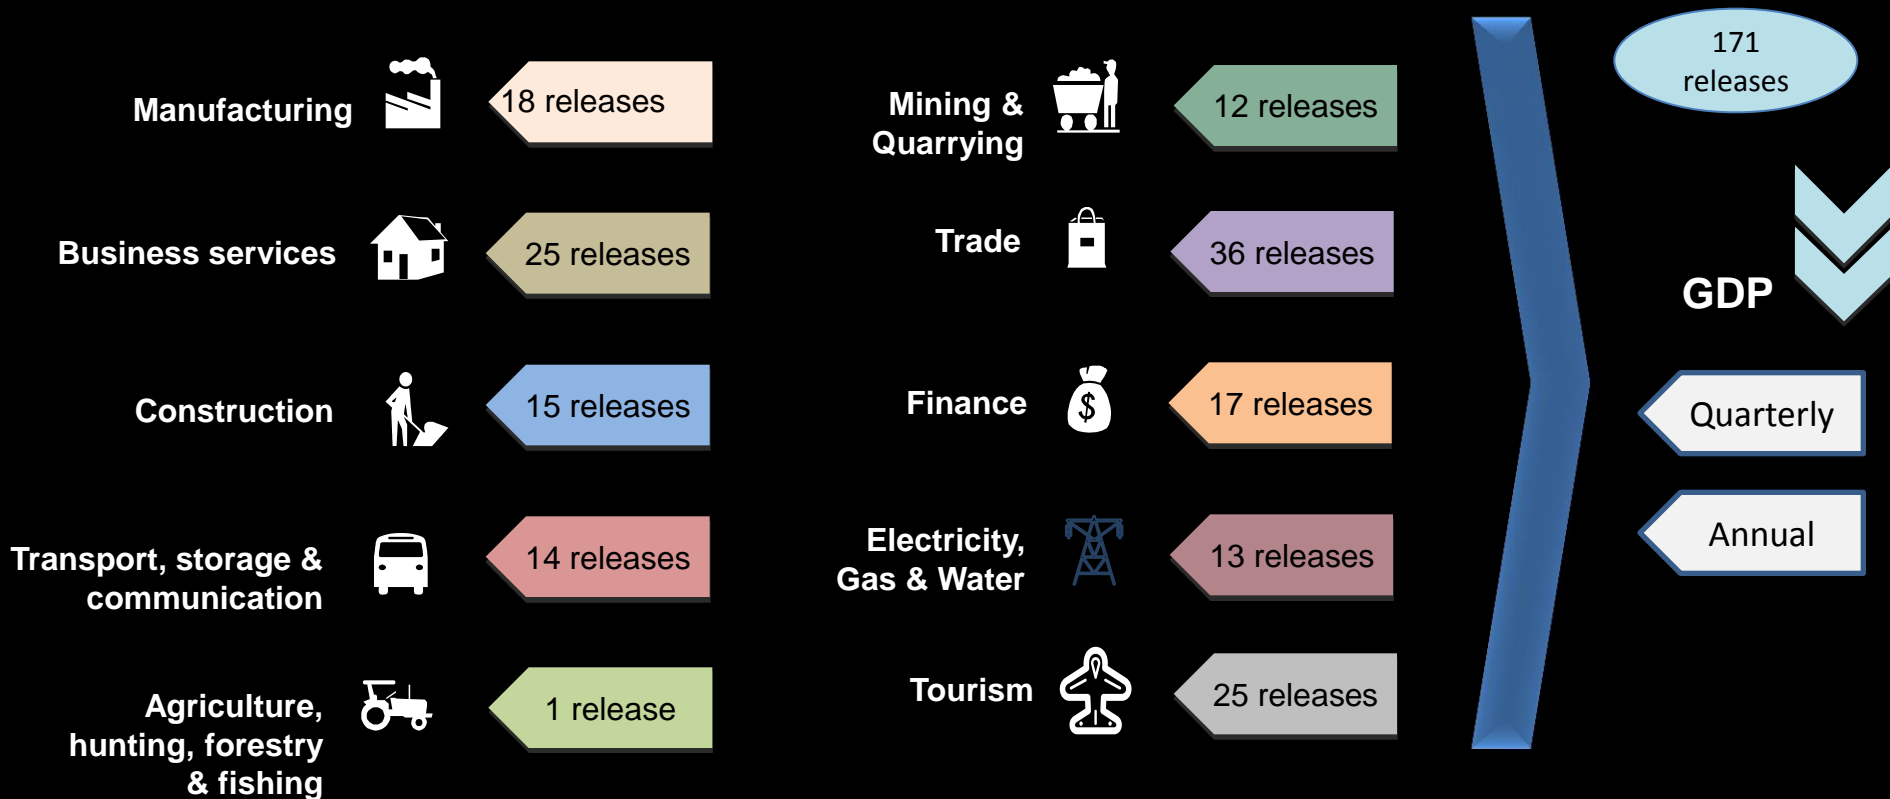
Manufacturing

18 releases

Business services

25 releases

Construction

15 releases

Transport, storage & communication

14 releases

Agriculture, hunting, forestry & fishing

1 release

Mining & Quarrying

12 releases

Trade

36 releases

Finance

17 releases

Electricity, Gas & Water

13 releases

Tourism

25 releases

171 releases

GDP

Quarterly

Annual